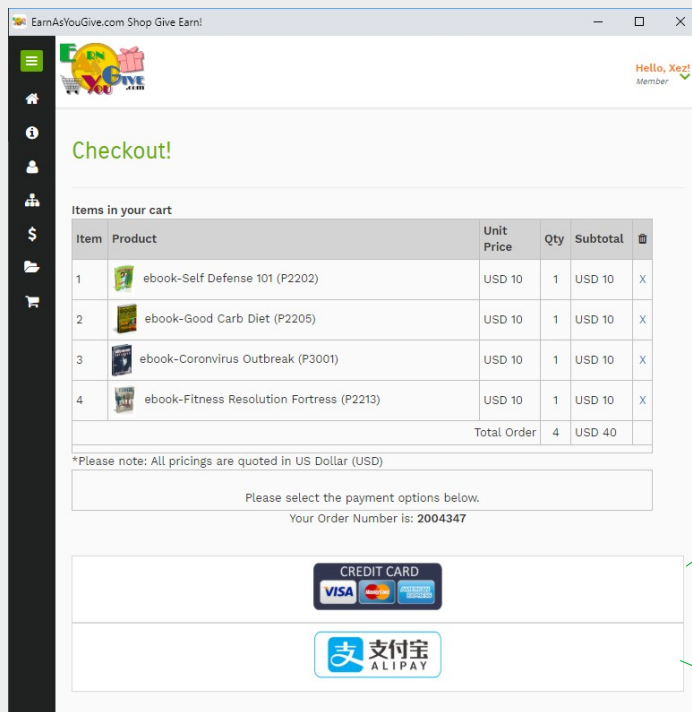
EarnAsYouGive.com Shop Give Earn!

Earn As You Give .com

Hello, Xez!
Member

Checkout!

Items in your cart

| Item | Product | Unit Price | Qty | Subtotal | |
|---|---|---|---|---|---|
| 1 | ebook-Self Defense 101 (P2202) | USD 10 | 1 | USD 10 | X |
| 2 | ebook-Good Carb Diet (P2205) | USD 10 | 1 | USD 10 | X |
| 3 | ebook-Coronvirus Outbreak (P3001) | USD 10 | 1 | USD 10 | X |
| 4 | ebook-Fitness Resolution Fortress (P2213) | USD 10 | 1 | USD 10 | X |
| | Total Order | | 4 | USD 40 | |

*Please note: All pricings are quoted in US Dollar (USD)

Please select the payment options below.

Your Order Number is: **2004347**

CREDIT CARD
VISA MasterCard AMERICAN EXPRESS

支付宝
ALIPAY